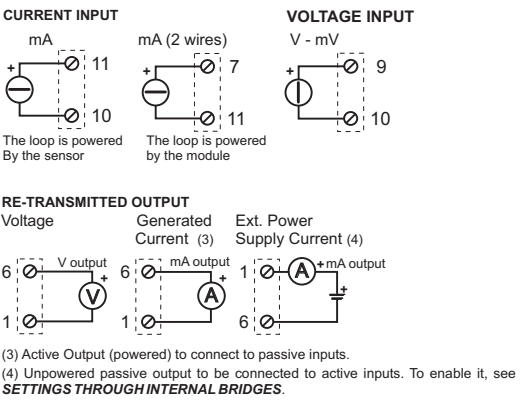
CURRENT INPUT

VOLTAGE INPUT

mA

+

11

10

The loop is powered By the sensor

mA (2 wires)

+

7

11

The loop is powered by the module

V - mV

+

9

10

RE-TRANSMITTED OUTPUT

Voltage

6

V output

+

V

1

Generated Current (3)

6

mA output

+

A

1

Ext. Power Supply Current (4)

1

A

+ mA output

+

6

(3) Active Output (powered) to connect to passive inputs.

(4) Unpowered passive output to be connected to active inputs. To enable it, see SETTINGS THROUGH INTERNAL BRIDGES.